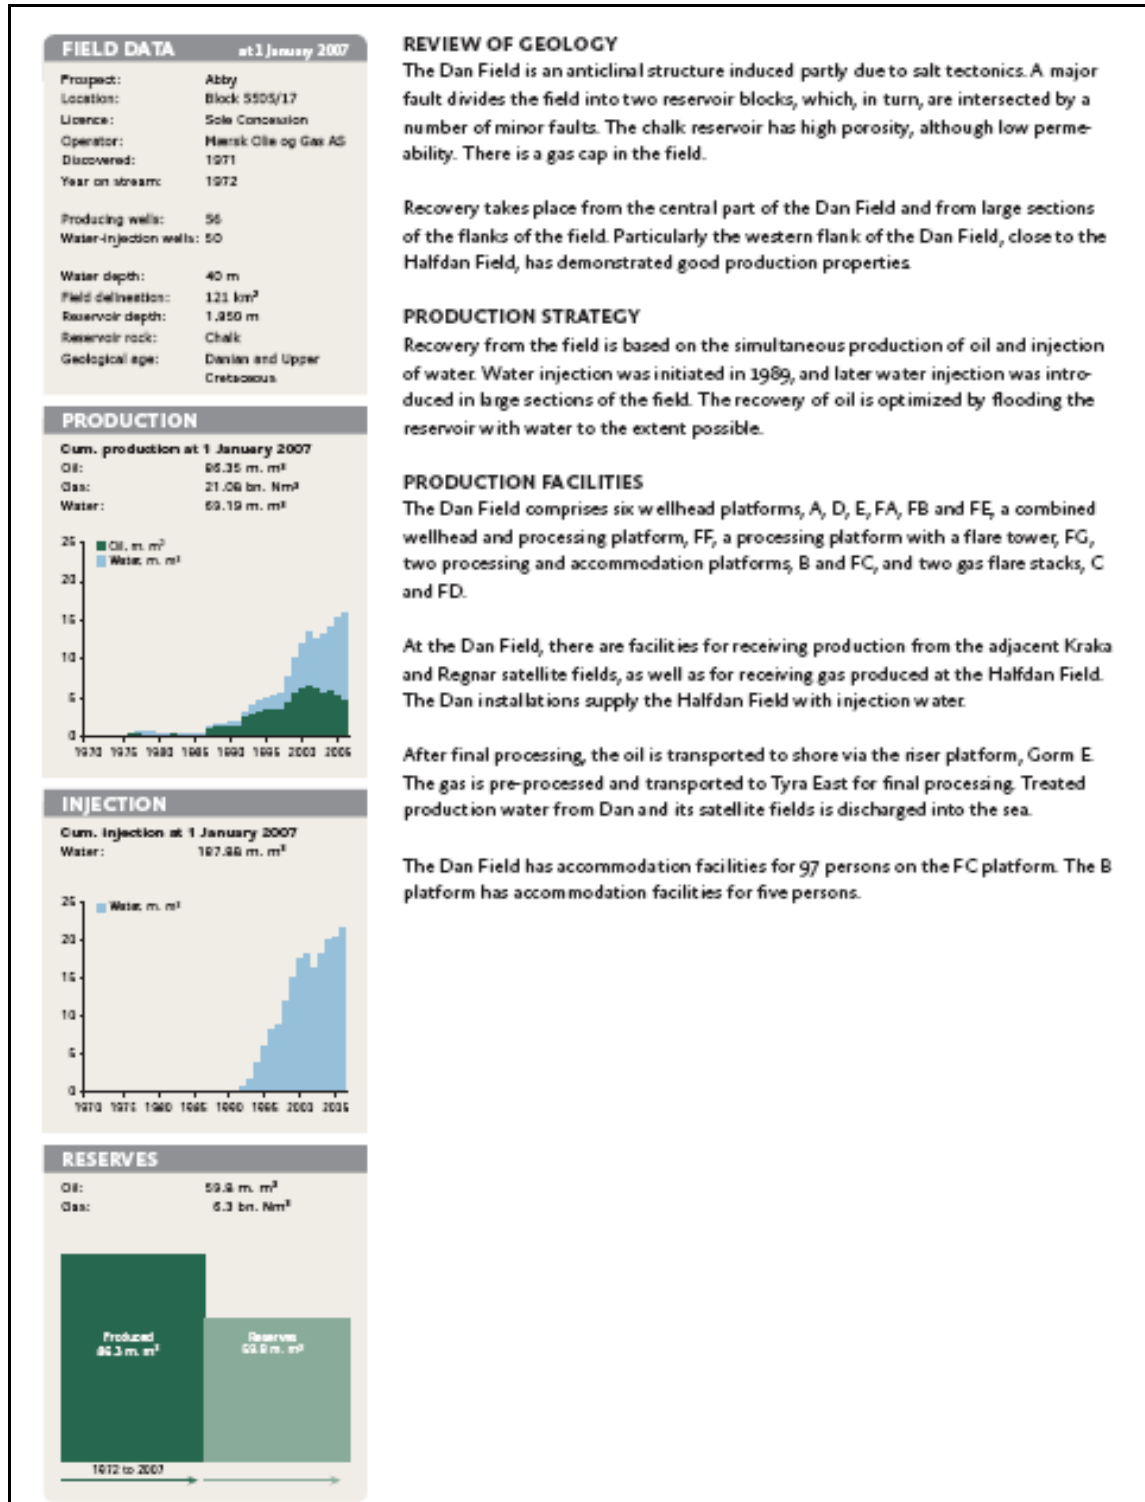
FIELD DATA at 1 January 2007

Prospect: Abby
Location: Block 5505/17
Licence: Sole Concession
Operator: Mærsk Olie og Gas AS
Discovered: 1971
Year on stream: 1972

Producing wells: 56
Water-injection wells: 50

Water depth: 40 m
Field delineation: 121 km²
Reservoir depth: 1,850 m
Reservoir rock: Chalk
Geological age: Danian and Upper Cretaceous

PRODUCTION

Cum. production at 1 January 2007
Oil: 86.35 m. m³
Gas: 21.06 bn. Nm³
Water: 69.19 m. m³

Oil, m. m³
Water, m. m³
25
20
15
10
5
0
1970 1975 1980 1985 1990 1995 2000 2005

INJECTION

Cum. injection at 1 January 2007
Water: 197.88 m. m³

Water, m. m³
25
20
15
10
5
0
1970 1975 1980 1985 1990 1995 2000 2005

RESERVES

Oil: 59.8 m. m³
Gas: 6.3 bn. Nm³

Produced 86.3 m. m³
Reserves 59.8 m. m³
1972 to 2007

REVIEW OF GEOLOGY
The Dan Field is an anticlinal structure induced partly due to salt tectonics. A major fault divides the field into two reservoir blocks, which, in turn, are intersected by a number of minor faults. The chalk reservoir has high porosity, although low permeability. There is a gas cap in the field.

Recovery takes place from the central part of the Dan Field and from large sections of the flanks of the field. Particularly the western flank of the Dan Field, close to the Halfdan Field, has demonstrated good production properties.

PRODUCTION STRATEGY
Recovery from the field is based on the simultaneous production of oil and injection of water. Water injection was initiated in 1989, and later water injection was introduced in large sections of the field. The recovery of oil is optimized by flooding the reservoir with water to the extent possible.

PRODUCTION FACILITIES
The Dan Field comprises six wellhead platforms, A, D, E, FA, FB and FE, a combined wellhead and processing platform, FF, a processing platform with a flare tower, FG, two processing and accommodation platforms, B and FC, and two gas flare stacks, C and FD.

At the Dan Field, there are facilities for receiving production from the adjacent Kraka and Regnar satellite fields, as well as for receiving gas produced at the Halfdan Field. The Dan installations supply the Halfdan Field with injection water.

After final processing, the oil is transported to shore via the riser platform, Gorm E. The gas is pre-processed and transported to Tyra East for final processing. Treated production water from Dan and its satellite fields is discharged into the sea.

The Dan Field has accommodation facilities for 97 persons on the FC platform. The B platform has accommodation facilities for five persons.